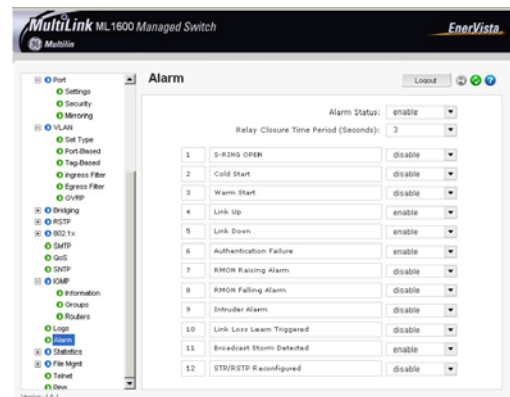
MultiLink ML1600 Managed Switch
Multilin
EnerVista

Port
Settings
Security
Mirroring
VLAN
Set Type
Port-Based
Tag-Based
Ingress Filter
Egress Filter
GVRP
Bridging
RSTP
802.1x
SMTP
QoS
SNTP
IGMP
Information
Groups
Routers
Logs
Alarm
Statistics
File Mgmt
Telnet
Reve
Version: 1.6.1

Alarm

Logout

Alarm Status: enable
Relay Closure Time Period (Seconds): 3

| | | |
|---|---|---|
| 1 | S-RING OPEN | disable |
| 2 | Cold Start | disable |
| 3 | Warm Start | disable |
| 4 | Link Up | enable |
| 5 | Link Down | enable |
| 6 | Authentication Failure | enable |
| 7 | RMON Raising Alarm | disable |
| 8 | RMON Falling Alarm | disable |
| 9 | Intruder Alarm | disable |
| 10 | Link Loss Learn Triggered | disable |
| 11 | Broadcast Storm Detected | enable |
| 12 | STP/RSTP Reconfigured | disable |